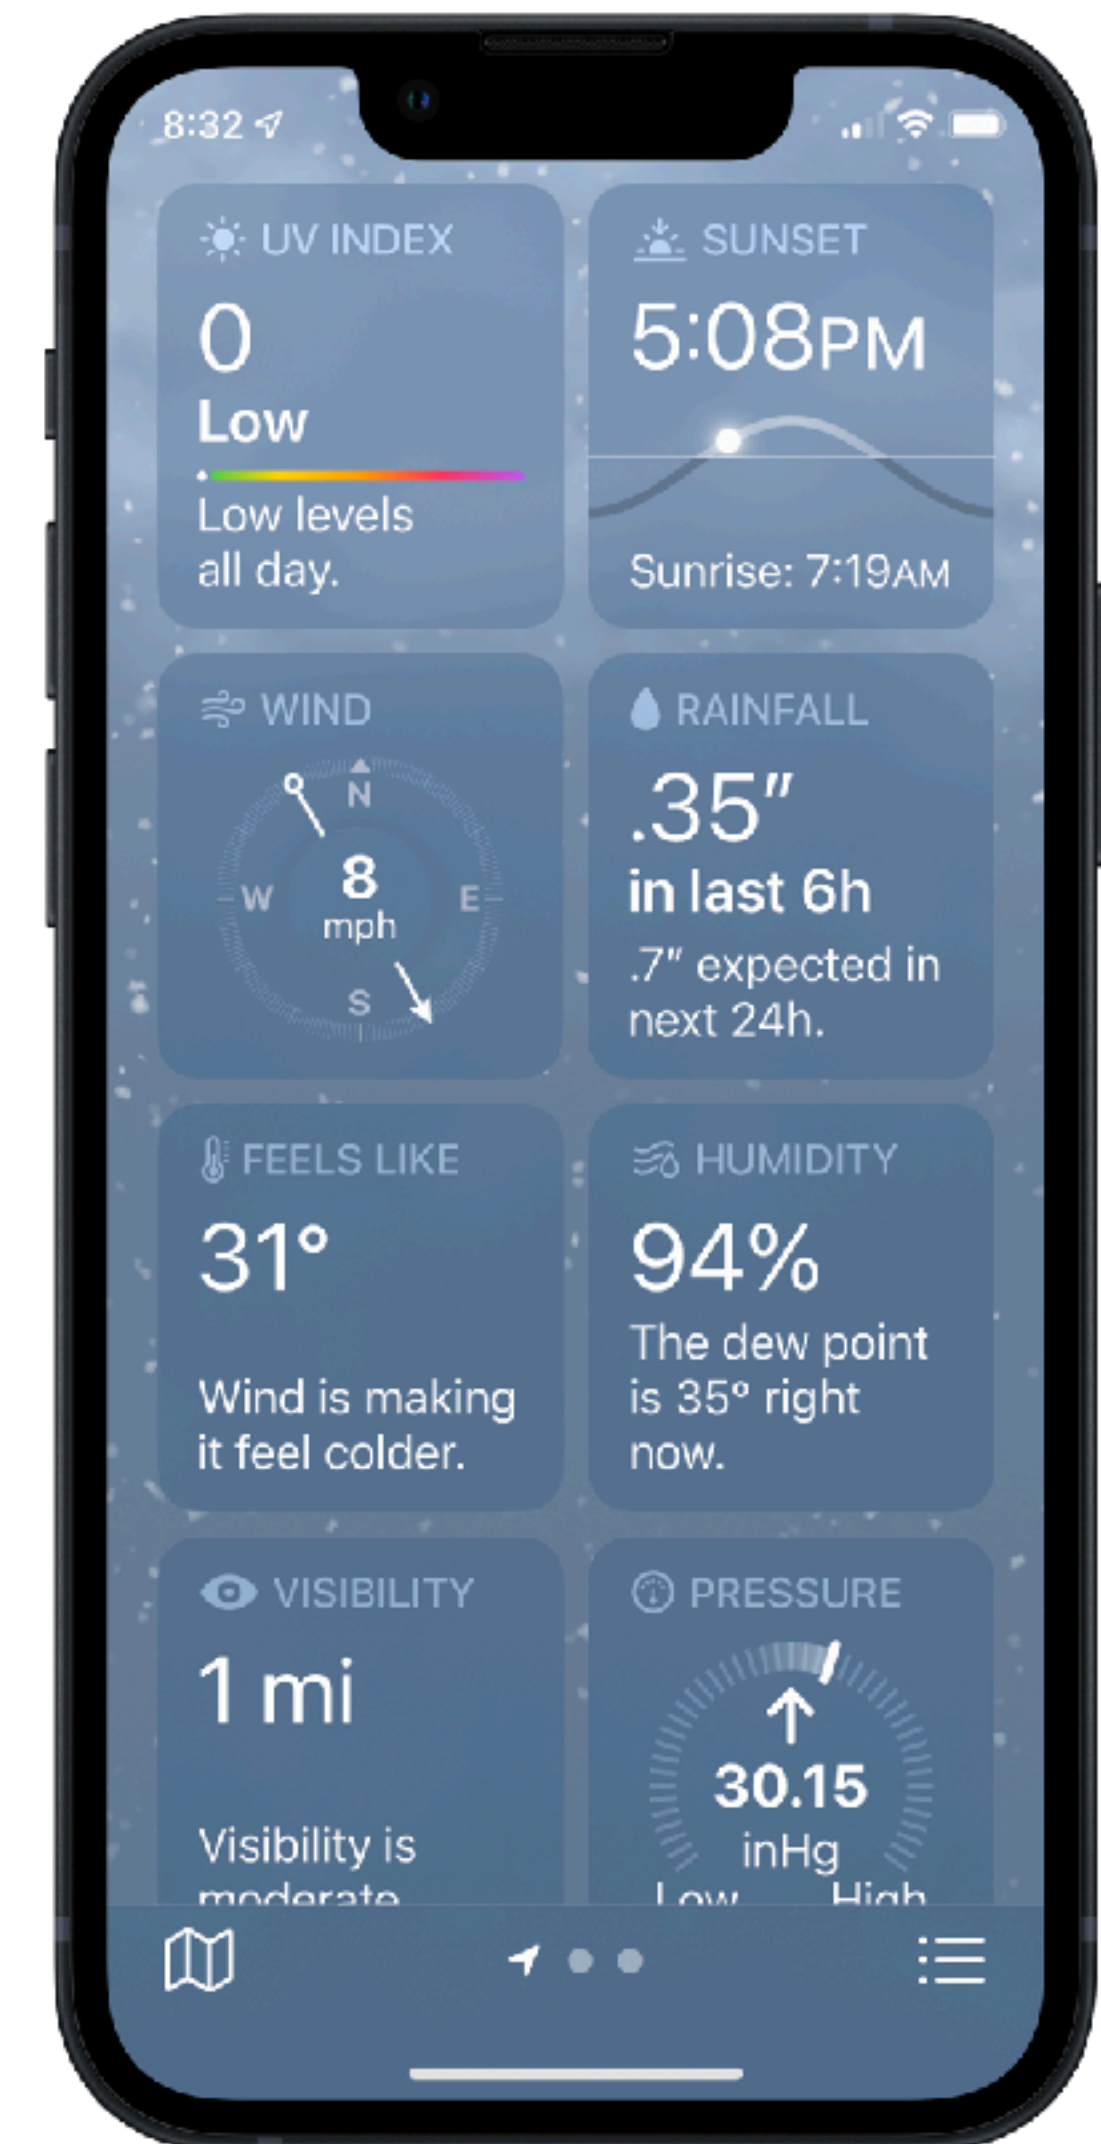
8:32

UV INDEX
0
Low
Low levels all day.

SUNSET
5:08PM
Sunrise: 7:19AM

WIND
N
W
E
S
8
mph

RAINFALL
.35″
in last 6h
.7″ expected in next 24h.

FEELS LIKE
31°
Wind is making it feel colder.

HUMIDITY
94%
The dew point is 35° right now.

VISIBILITY
1 mi
Visibility is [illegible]

PRESSURE
30.15
inHg
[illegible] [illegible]